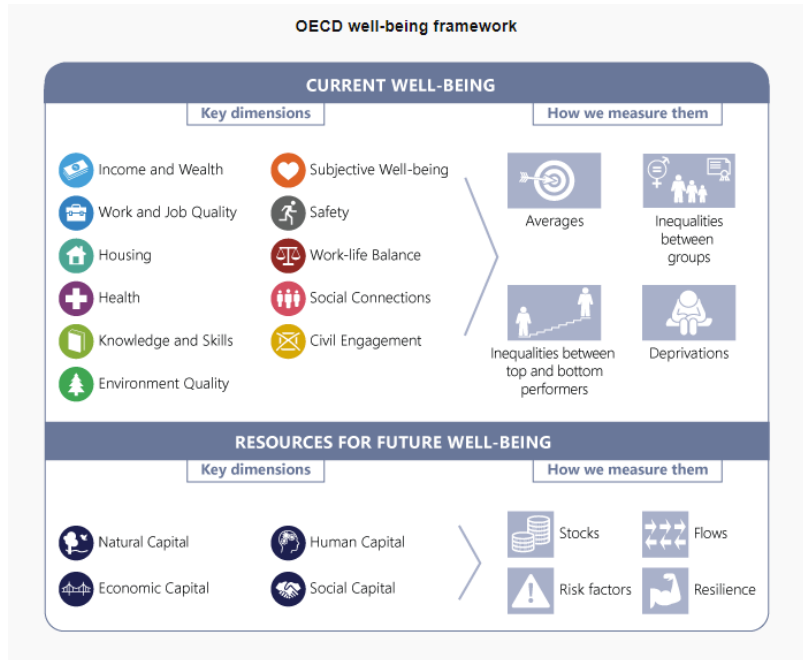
OECD well-being framework

CURRENT WELL-BEING

Key dimensions

How we measure them

Income and Wealth
Work and Job Quality
Housing
Health
Knowledge and Skills
Environment Quality

Subjective Well-being
Safety
Work-life Balance
Social Connections
Civil Engagement

Averages
Inequalities between groups
Inequalities between top and bottom performers
Deprivations

RESOURCES FOR FUTURE WELL-BEING

Key dimensions

How we measure them

Natural Capital
Economic Capital

Human Capital
Social Capital

Stocks
Flows
Risk factors
Resilience